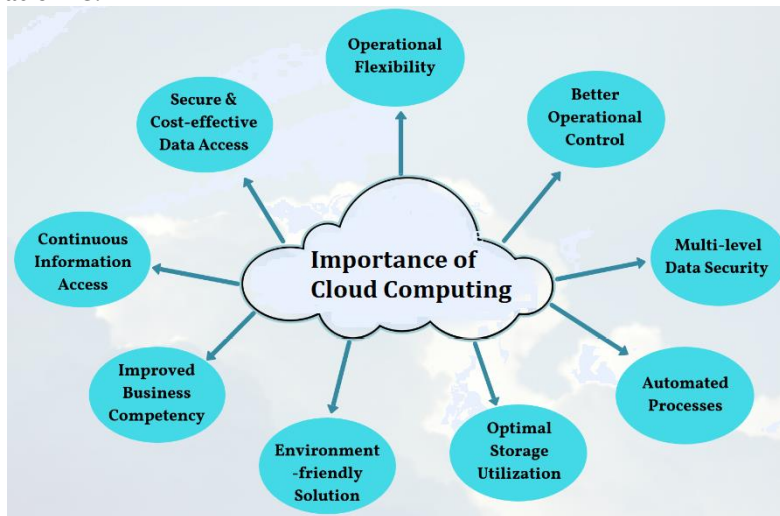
Importance of Cloud Computing

Operational Flexibility

Better Operational Control

Multi-level Data Security

Automated Processes

Optimal Storage Utilization

Environment -friendly Solution

Improved Business Competency

Continuous Information Access

Secure & Cost-effective Data Access